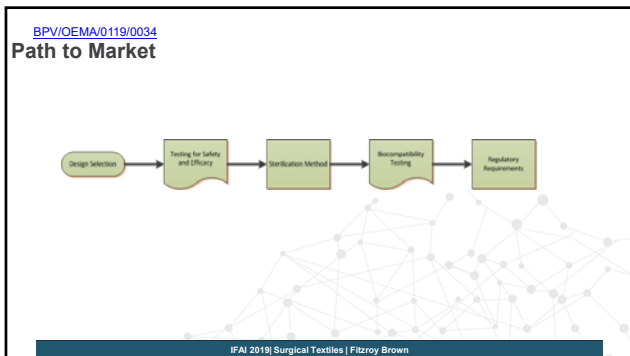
BPV/OEMA/0119/0034
Path to Market

Design Selection

Testing for Safety and Efficacy

Sterilization Method

Biocompatibility Testing

Regulatory Requirements

IFAI 2019| Surgical Textiles | Fitzroy Brown